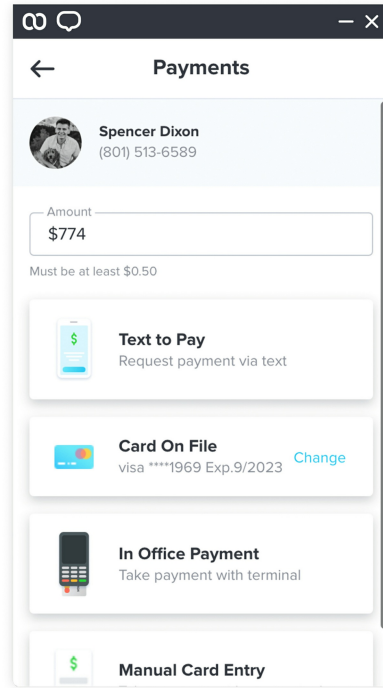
Payments

Spencer Dixon
(801) 513-6589

Amount
$774

Must be at least $0.50

$
Text to Pay
Request payment via text

Card On File
visa ****1969 Exp.9/2023
Change

In Office Payment
Take payment with terminal

$
Manual Card Entry